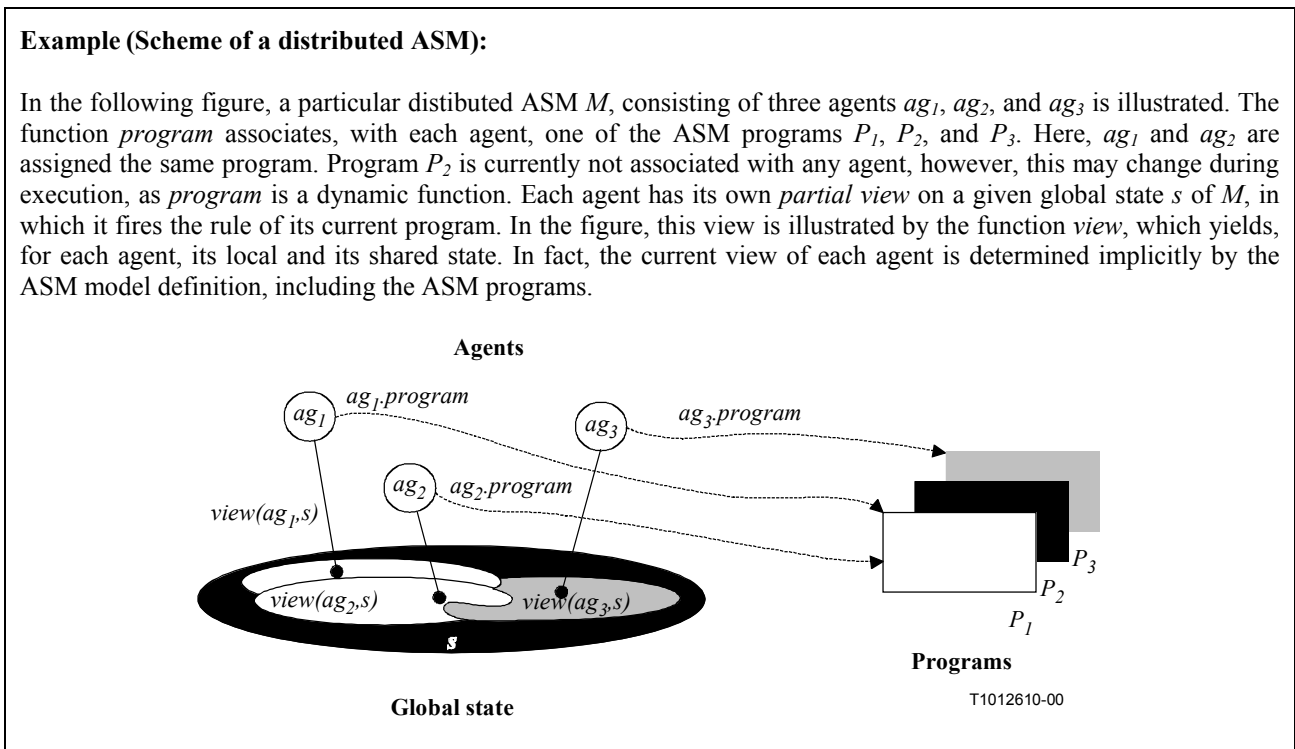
**Example (Scheme of a distributed ASM):**

In the following figure, a particular distibuted ASM *M*, consisting of three agents $ag_1$, $ag_2$, and $ag_3$ is illustrated. The function *program* associates, with each agent, one of the ASM programs $P_1$, $P_2$, and $P_3$. Here, $ag_1$ and $ag_2$ are assigned the same program. Program $P_2$ is currently not associated with any agent, however, this may change during execution, as *program* is a dynamic function. Each agent has its own *partial view* on a given global state *s* of *M*, in which it fires the rule of its current program. In the figure, this view is illustrated by the function *view*, which yields, for each agent, its local and its shared state. In fact, the current view of each agent is determined implicitly by the ASM model definition, including the ASM programs.

**Agents**

$ag_1$ $ag_1.program$ $ag_3$ $ag_3.program$

$ag_2$ $ag_2.program$

$view(ag_1,s)$

$view(ag_2,s)$ $view(ag_3,s)$

s

$P_3$ $P_2$ $P_1$

**Programs**

T1012610-00

**Global state**